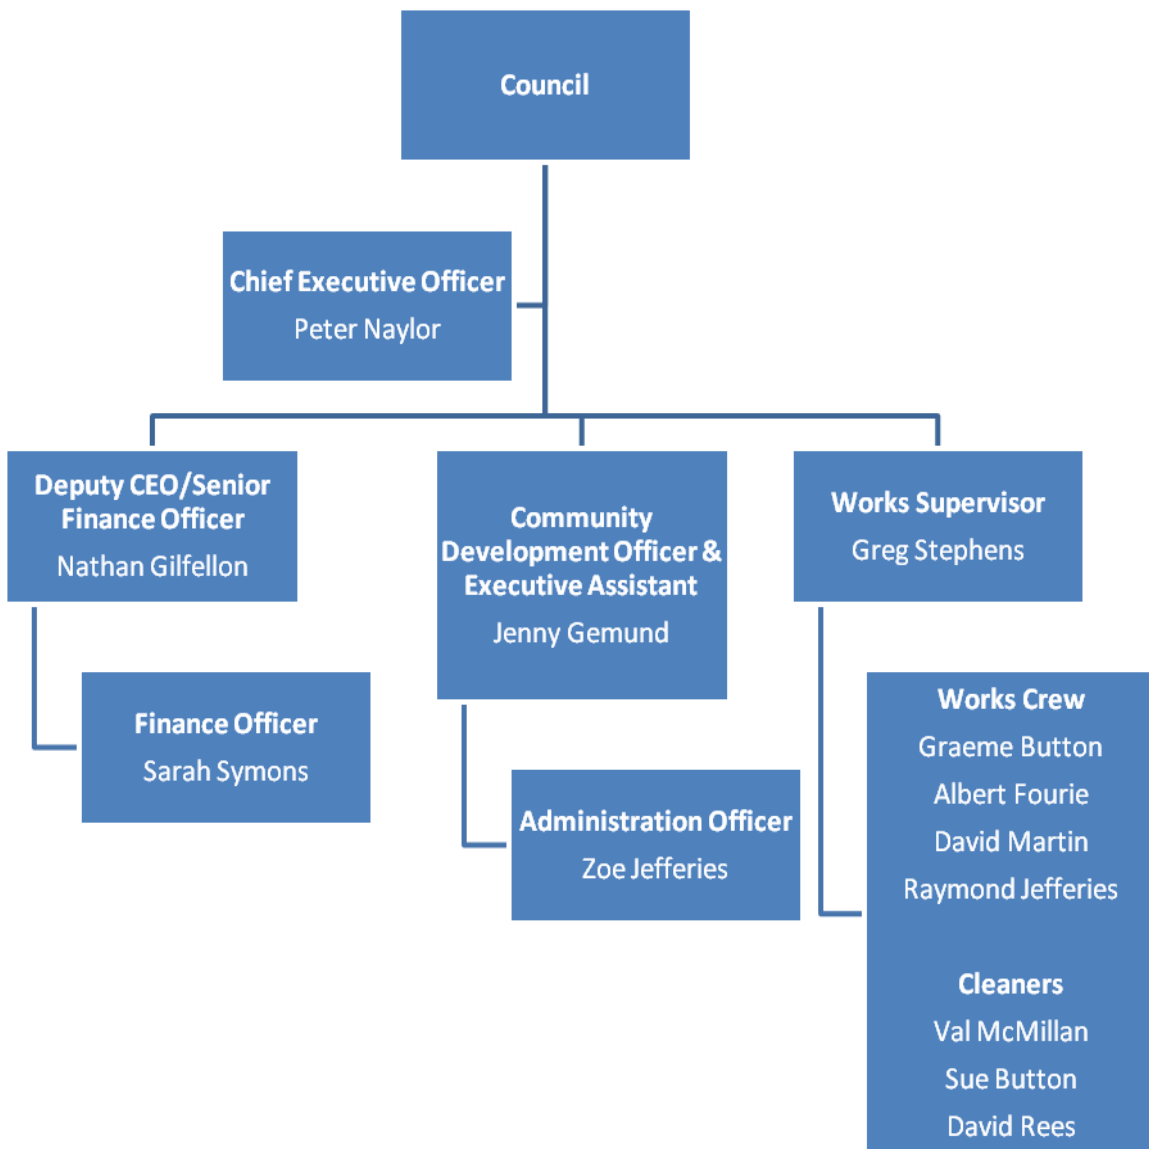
Council

Chief Executive Officer
Peter Naylor

Deputy CEO/Senior Finance Officer
Nathan Gilfellon

Finance Officer
Sarah Symons

Community Development Officer & Executive Assistant
Jenny Gemund

Administration Officer
Zoe Jefferies

Works Supervisor
Greg Stephens

Works Crew
Graeme Button
Albert Fourie
David Martin
Raymond Jefferies

Cleaners
Val McMillan
Sue Button
David Rees